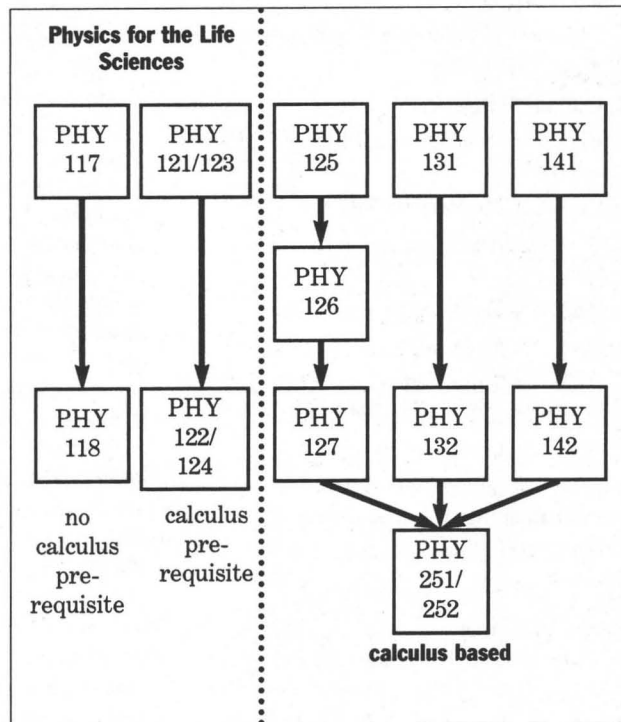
Physics for the Life Sciences

PHY 117

PHY 121/123

PHY 125

PHY 131

PHY 141

PHY 126

PHY 118

PHY 122/ 124

PHY 127

PHY 132

PHY 142

no calculus pre-requisite

calculus pre-requisite

PHY 251/ 252

calculus based